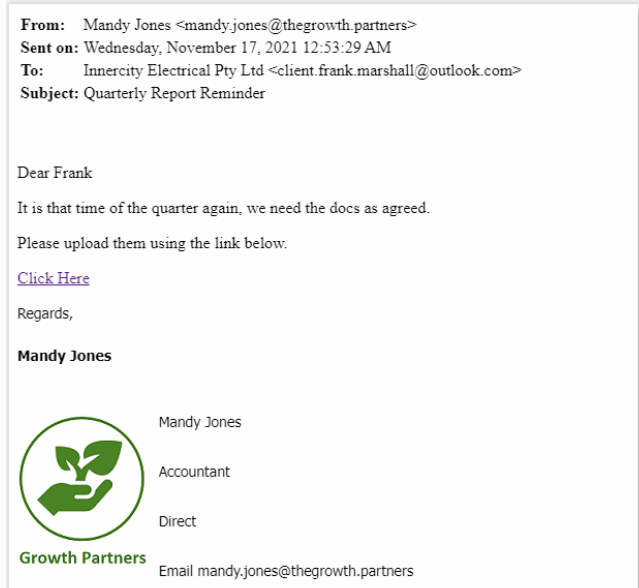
**From:** Mandy Jones <mandy.jones@thegrowth.partners>
**Sent on:** Wednesday, November 17, 2021 12:53:29 AM
**To:** Innercity Electrical Pty Ltd <client.frank.marshall@outlook.com>
**Subject:** Quarterly Report Reminder

Dear Frank

It is that time of the quarter again, we need the docs as agreed.

Please upload them using the link below.

Click Here

Regards,

**Mandy Jones**

Mandy Jones

Accountant

Direct

Growth Partners

Email mandy.jones@thegrowth.partners